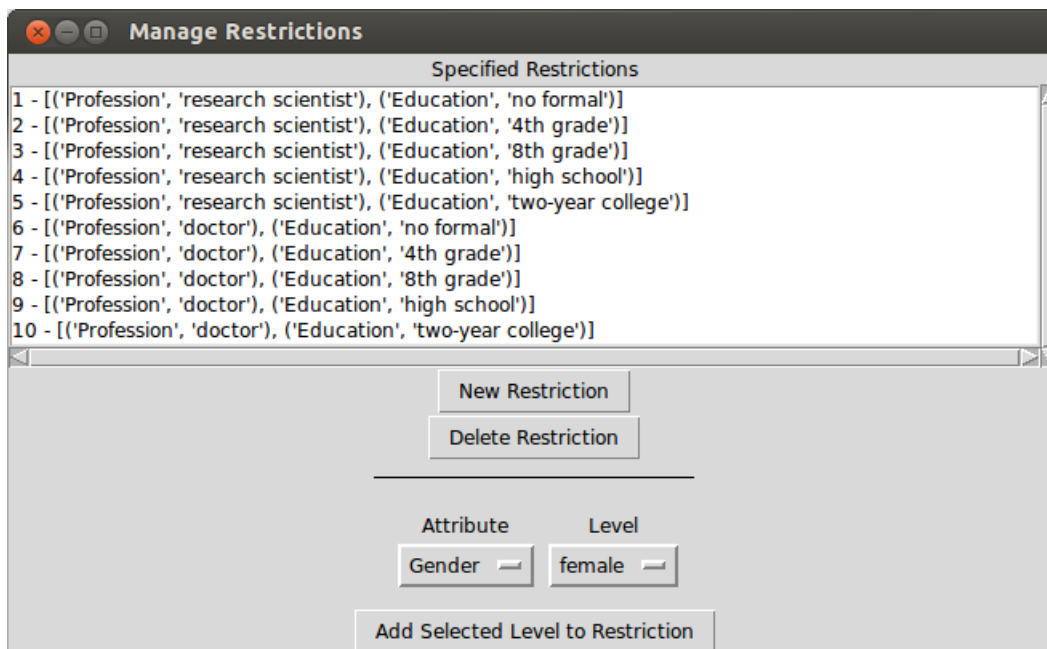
Manage Restrictions

Specified Restrictions

1 - [('Profession', 'research scientist'), ('Education', 'no formal')]
2 - [('Profession', 'research scientist'), ('Education', '4th grade')]
3 - [('Profession', 'research scientist'), ('Education', '8th grade')]
4 - [('Profession', 'research scientist'), ('Education', 'high school')]
5 - [('Profession', 'research scientist'), ('Education', 'two-year college')]
6 - [('Profession', 'doctor'), ('Education', 'no formal')]
7 - [('Profession', 'doctor'), ('Education', '4th grade')]
8 - [('Profession', 'doctor'), ('Education', '8th grade')]
9 - [('Profession', 'doctor'), ('Education', 'high school')]
10 - [('Profession', 'doctor'), ('Education', 'two-year college')]

New Restriction

Delete Restriction

Attribute

Level

Gender

female

Add Selected Level to Restriction